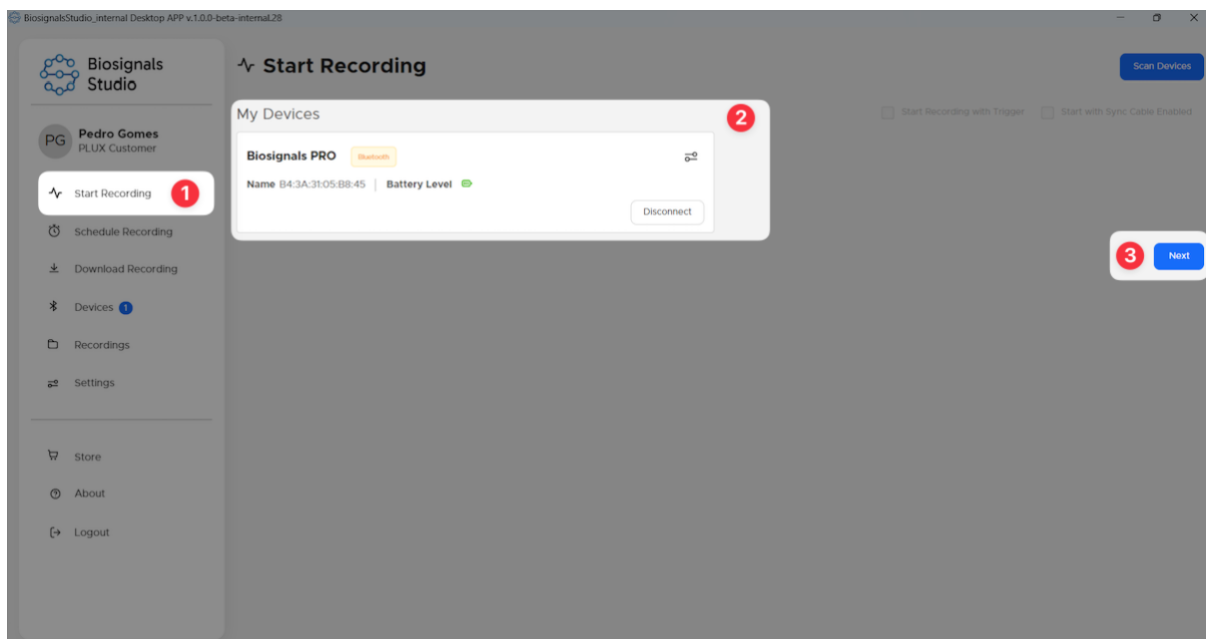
BiosignalsStudio_internal Desktop APP v.1.0.0-beta-internal.28

Biosignals Studio

PG Pedro Gomes
PLUX Customer

Start Recording 1

Schedule Recording

Download Recording

Devices 1

Recordings

Settings

Store

About

Logout

Start Recording

Scan Devices

My Devices 2

Start Recording with Trigger

Start with Sync Cable Enabled

Biosignals PRO Bluetooth

Name B4:3A:31:05:B8:45 | Battery Level

Disconnect

3 Next